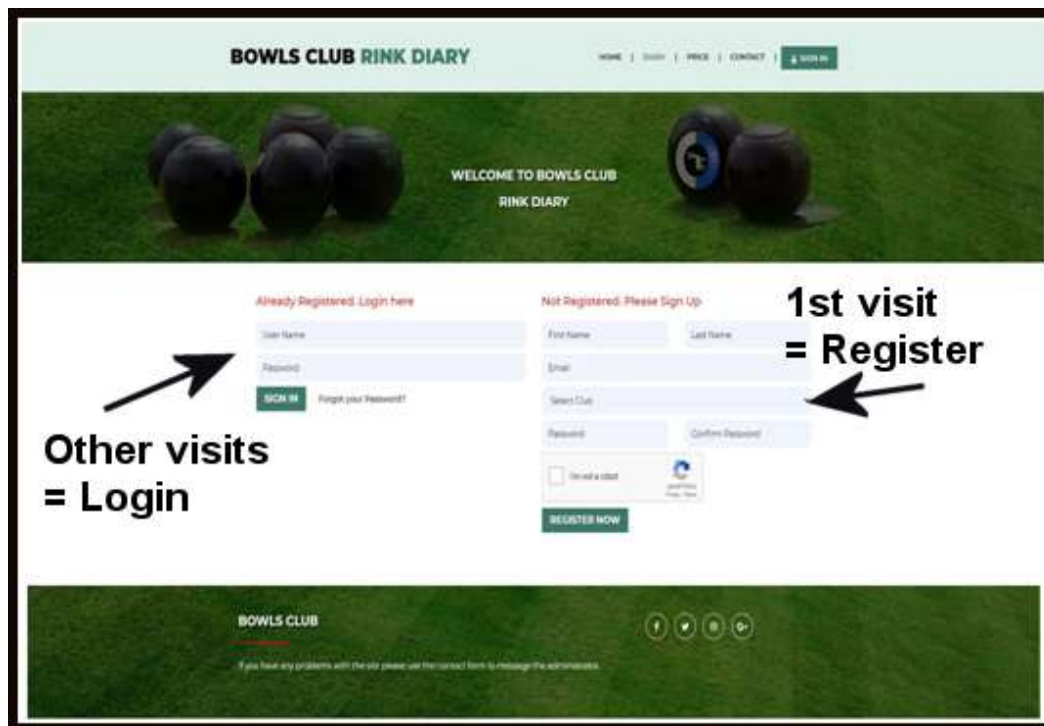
BOWLS CLUB RINK DIARY

HOME | DIARY | PRICE | CONTACT | SIGN IN

WELCOME TO BOWLS CLUB RINK DIARY

Already Registered. Login here

User Name

Password

SIGN IN Forgot your Password?

Other visits = Login

Not Registered. Please Sign Up

First Name Last Name

Email

Select Club

Password Confirm Password

I'm not a robot

reCAPTCHA
Privacy - Terms

REGISTER NOW

1st visit = Register

BOWLS CLUB

If you have any problems with the site please use the contact form to message the administrator.